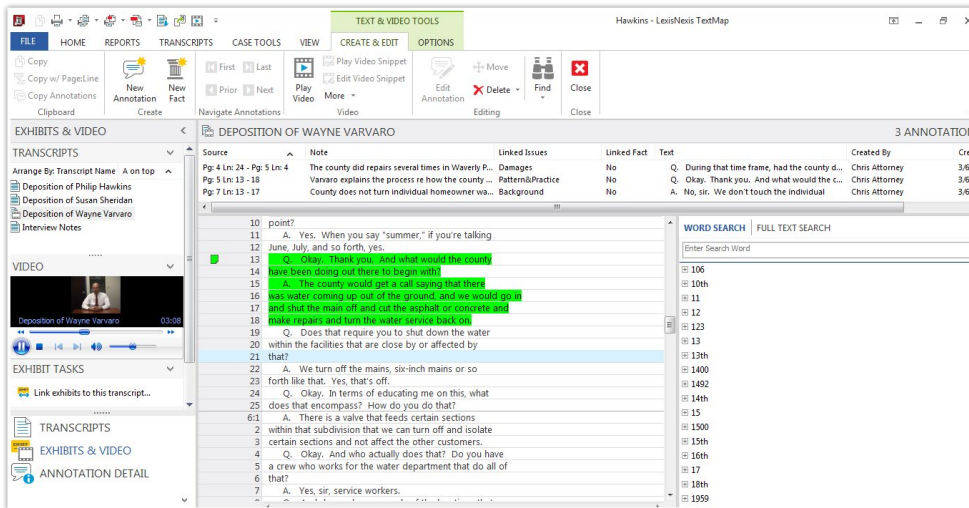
TEXT & VIDEO TOOLS
Hawkins - LexisNexis TextMap
FILE HOME REPORTS TRANSCRIPTS CASE TOOLS VIEW CREATE & EDIT OPTIONS

Copy
Copy w/ Page:Line
Copy Annotations
Clipboard
New Annotation
New Fact
Create
First
Last
Prior
Next
Navigate Annotations
Play Video
Play Video Snippet
Edit Video Snippet
More
Video
Edit Annotation
Move
Delete
Editing
Find
Close
Close

EXHIBITS & VIDEO
TRANSCRIPTS
Arrange By: Transcript Name A on top
Deposition of Philip Hawkins
Deposition of Susan Sheridan
Deposition of Wayne Varvaro
Interview Notes
VIDEO
Deposition of Wayne Varvaro 03:08
EXHIBIT TASKS
Link exhibits to this transcript...
TRANSCRIPTS
EXHIBITS & VIDEO
ANNOTATION DETAIL

DEPOSITION OF WAYNE VARVARO
3 ANNOTATIO

| Source | Note | Linked Issues | Linked Fact | Text | Created By | Cr |
|---|---|---|---|---|---|---|
| Pg: 4 Ln: 24 - Pg: 5 Ln: 4 | The county did repairs several times in Waverly P... | Damages | No | Q. During that time frame, had the county d... | Chris Attorney | 3/6 |
| Pg: 5 Ln: 13 - 18 | Varvaro explains the process re how the county ... | Pattern&Practice | No | Q. Okay. Thank you. And what would the c... | Chris Attorney | 3/6 |
| Pg: 7 Ln: 13 - 17 | County does not turn individual homeowner wa... | Background | No | A. No, sir. We don't touch the individual | Chris Attorney | 3/6 |

10 point?
11 A. Yes. When you say "summer," if you're talking
12 June, July, and so forth, yes.
13 Q. Okay. Thank you. And what would the county
14 have been doing out there to begin with?
15 A. The county would get a call saying that there
16 was water coming up out of the ground, and we would go in
17 and shut the main off and cut the asphalt or concrete and
18 make repairs and turn the water service back on.
19 Q. Does that require you to shut down the water
20 within the facilities that are close by or affected by
21 that?
22 A. We turn off the mains, six-inch mains or so
23 forth like that. Yes, that's off.
24 Q. Okay. In terms of educating me on this, what
25 does that encompass? How do you do that?
6:1 A. There is a valve that feeds certain sections
2 within that subdivision that we can turn off and isolate
3 certain sections and not affect the other customers.
4 Q. Okay. And who actually does that? Do you have
5 a crew who works for the water department that do all of
6 that?
7 A. Yes, sir, service workers.

WORD SEARCH FULL TEXT SEARCH
Enter Search Word
106
10th
11
12
123
13
13th
1400
1492
14th
15
1500
15th
16th
17
18th
1959